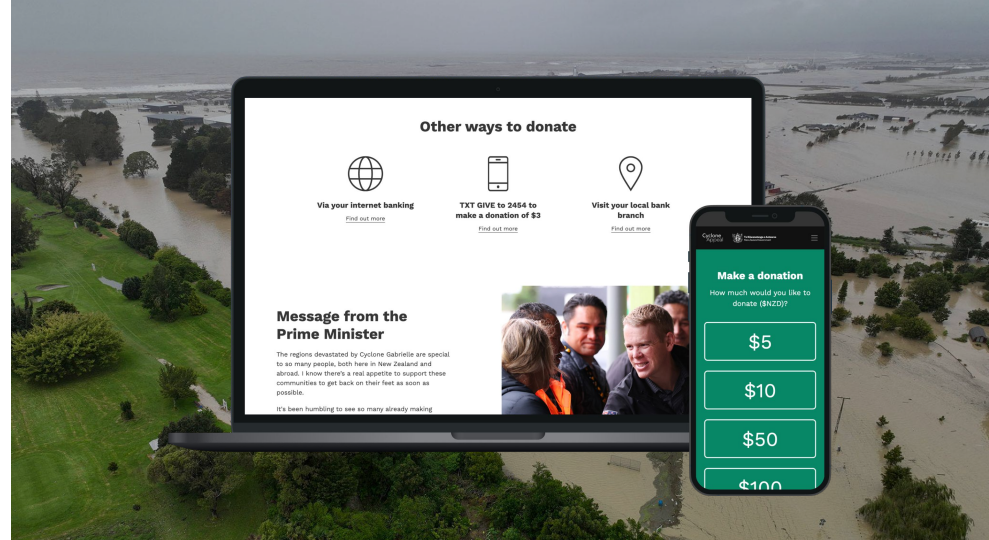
Other ways to donate

Via your internet banking
Find out more

TXT GIVE to 2454 to make a donation of $3
Find out more

Visit your local bank branch
Find out more

Message from the Prime Minister

The regions devastated by Cyclone Gabrielle are special to so many people, both here in New Zealand and abroad. I know there's a real appetite to support these communities to get back on their feet as soon as possible.

It's been humbling to see so many already making

Cyclone Appeal

Make a donation
How much would you like to donate ($NZD)?

$5
$10
$50
$100